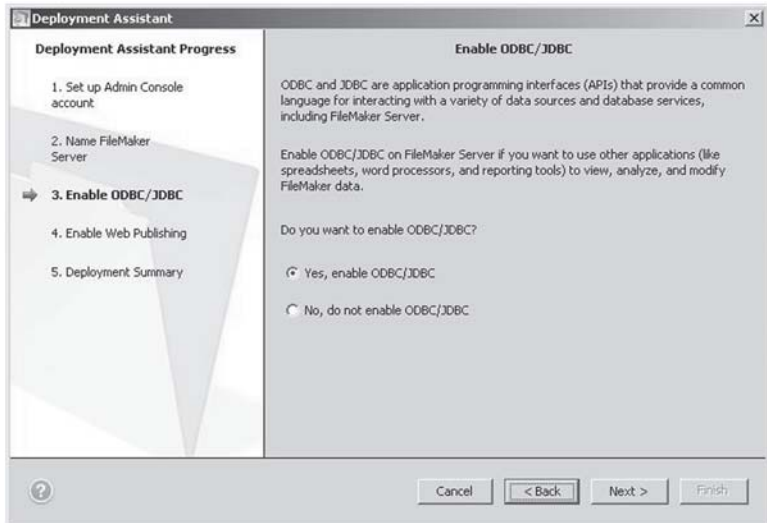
Deployment Assistant

Deployment Assistant Progress

1. Set up Admin Console account

2. Name FileMaker Server

3. Enable ODBC/JDBC

4. Enable Web Publishing

5. Deployment Summary

Enable ODBC/JDBC

ODBC and JDBC are application programming interfaces (APIs) that provide a common language for interacting with a variety of data sources and database services, including FileMaker Server.

Enable ODBC/JDBC on FileMaker Server if you want to use other applications (like spreadsheets, word processors, and reporting tools) to view, analyze, and modify FileMaker data.

Do you want to enable ODBC/JDBC?

Yes, enable ODBC/JDBC

No, do not enable ODBC/JDBC

Cancel

< Back

Next >

Finish